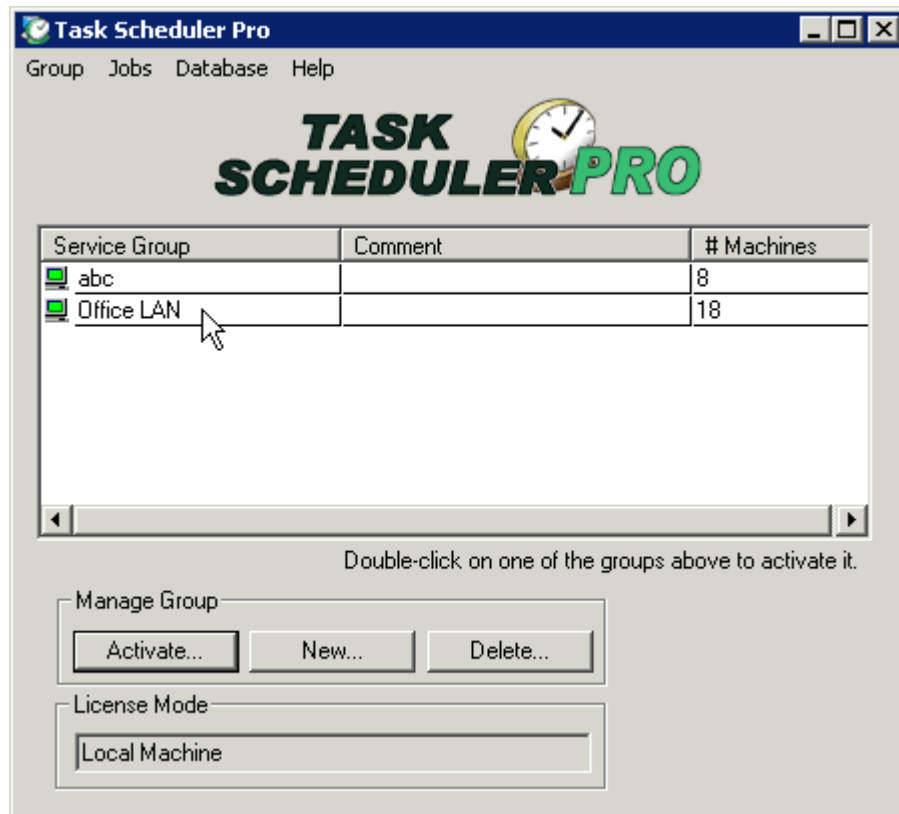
Task Scheduler Pro

Group Jobs Database Help

TASK SCHEDULER PRO

| Service Group | Comment | # Machines |
|---|---|---|
| abc | | 8 |
| Office LAN | | 18 |

Double-click on one of the groups above to activate it.

Manage Group

Activate... New... Delete...

License Mode

Local Machine